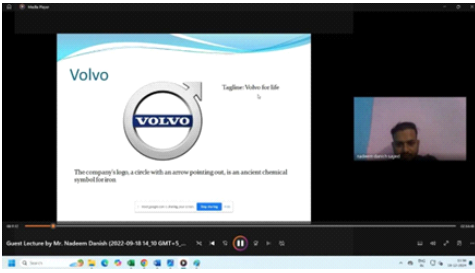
Media Player

Volvo

Tagline: Volvo for life

VOLVO

The company's logo, a circle with an arrow pointing out, is an ancient chemical symbol for iron

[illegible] is sharing your screen. Stop sharing Hide

Nadeem Danish (Guest)

Guest Lecture by Mr. Nadeem Danish (2022-09-18 14_10 GMT+5_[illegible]

Search